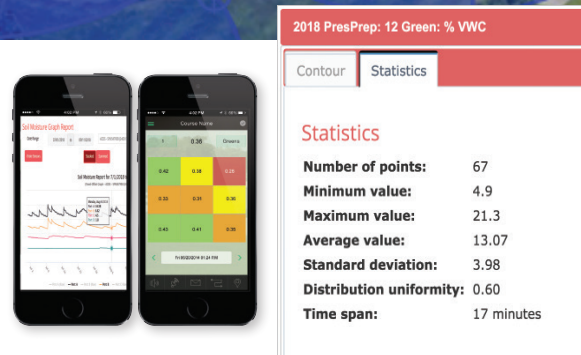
Soil Moisture Graph Report

Soil Moisture Report for 7/1/2018

Course Name

0.42 0.38 0.26

0.32 0.31 0.30

0.43 0.41 0.30

Greens

2018 PresPrep: 12 Green: % VWC

Contour Statistics

Statistics

| | |
|---|---|
| Number of points: | 67 |
| Minimum value: | 4.9 |
| Maximum value: | 21.3 |
| Average value: | 13.07 |
| Standard deviation: | 3.98 |
| Distribution uniformity: | 0.60 |
| Time span: | 17 minutes |